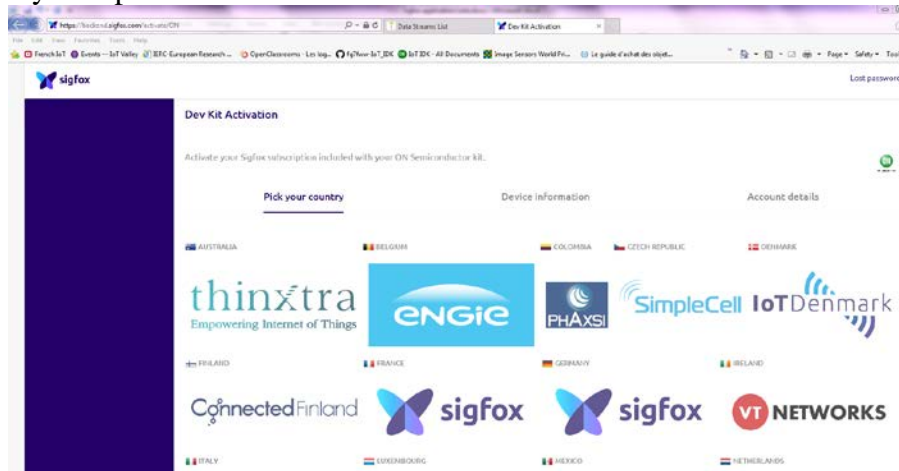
https://backend.sigfox.com/activate/ON
Data Streams List
Dev Kit Activation
File Edit View Favorites Tools Help
French IoT Events -- IoT Valley IERC European Research ... OpenClassrooms - Les log... fg7few-IoT_IDK IoT IDK - All Documents Image Sensors World Fr... Le guide d'achat des objet...
Page Safety Tools

sigfox
Lost password

Dev Kit Activation

Activate your Sigfox subscription included with your ON Semiconductor kit.

Pick your country
Device information
Account details

AUSTRALIA
BELGIUM
COLOMBIA
CZECH REPUBLIC
DENMARK

thinxtra
Empowering Internet of Things
ENGIE
PHAXSI
SimpleCell
IoTDenmark

FINLAND
FRANCE
GERMANY
IRELAND

ConnectedFinland
sigfox
sigfox
VT NETWORKS

ITALY
LUXEMBOURG
MEXICO
NETHERLANDS